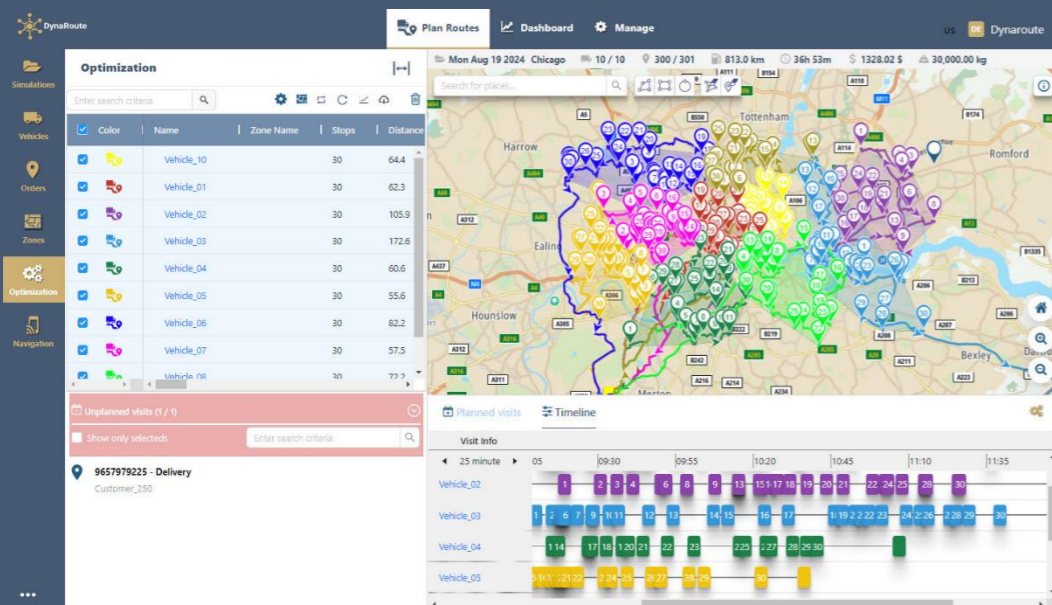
DynaRoute

Plan Routes | Dashboard | Manage

us DE Dynaroute

Simulations
Vehicles
Orders
Zones
Optimization
Navigation
...

Optimization

Enter search criteria

| Color | Name | Zone Name | Stops | Distance |
|---|---|---|---|---|
| | Vehicle_10 | | 30 | 64.4 |
| | Vehicle_01 | | 30 | 62.3 |
| | Vehicle_02 | | 30 | 105.9 |
| | Vehicle_03 | | 30 | 172.6 |
| | Vehicle_04 | | 30 | 60.6 |
| | Vehicle_05 | | 30 | 55.6 |
| | Vehicle_06 | | 30 | 82.2 |
| | Vehicle_07 | | 30 | 57.5 |
| | Vehicle_08 | | 30 | 72.2 |

Unplanned visits (1 / 1)

Show only selecteds

Enter search criteria

9657979225 - Delivery
Customer_250

Mon Aug 19 2024 Chicago | 10 / 10 | 300 / 301 | 813.0 km | 36h 53m | 1328.02 $ | 30,000.00 kg

Search for places...

Harrow
Tottenham
Romford
Ealing
Hounslow
Bexley
Merton

Planned visits | Timeline

Visit Info

25 minute | 05 | 09:30 | 09:55 | 10:20 | 10:45 | 11:10 | 11:35

Vehicle_02
Vehicle_03
Vehicle_04
Vehicle_05